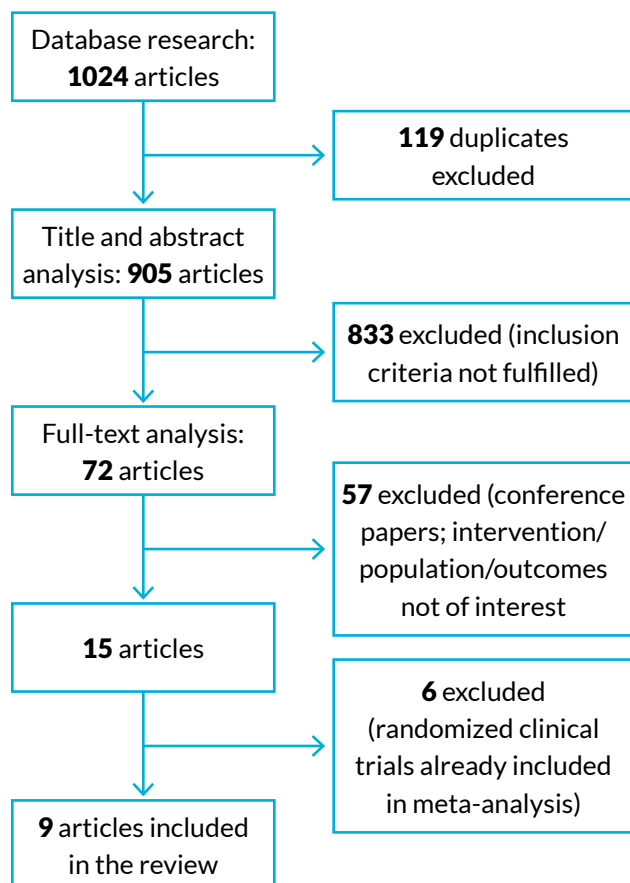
Database research: **1024** articles

**119** duplicates excluded

Title and abstract analysis: **905** articles

**833** excluded (inclusion criteria not fulfilled)

Full-text analysis: **72** articles

**57** excluded (conference papers; intervention/ population/outcomes not of interest

**15** articles

**6** excluded (randomized clinical trials already included in meta-analysis)

**9** articles included in the review